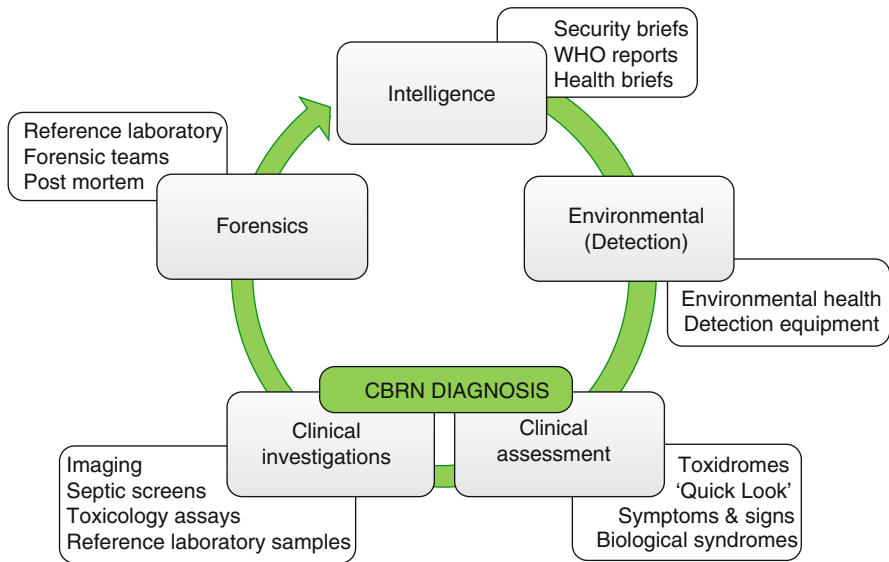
Security briefs
WHO reports
Health briefs

Intelligence

Reference laboratory
Forensic teams
Post mortem

Forensics

Environmental
(Detection)

Environmental health
Detection equipment

CBRN DIAGNOSIS

Clinical
investigations

Clinical
assessment

Imaging
Septic screens
Toxicology assays
Reference laboratory samples

Toxidromes
'Quick Look'
Symptoms & signs
Biological syndromes